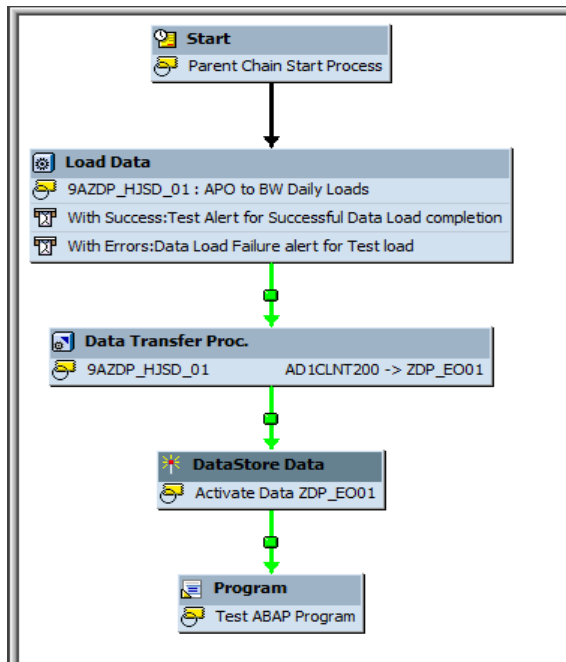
Start
Parent Chain Start Process

Load Data
9AZDP_HJSD_01 : APO to BW Daily Loads
With Success:Test Alert for Successful Data Load completion
With Errors:Data Load Failure alert for Test load

Data Transfer Proc.
9AZDP_HJSD_01 AD1CLNT200 -> ZDP_EO01

DataStore Data
Activate Data ZDP_EO01

Program
Test ABAP Program